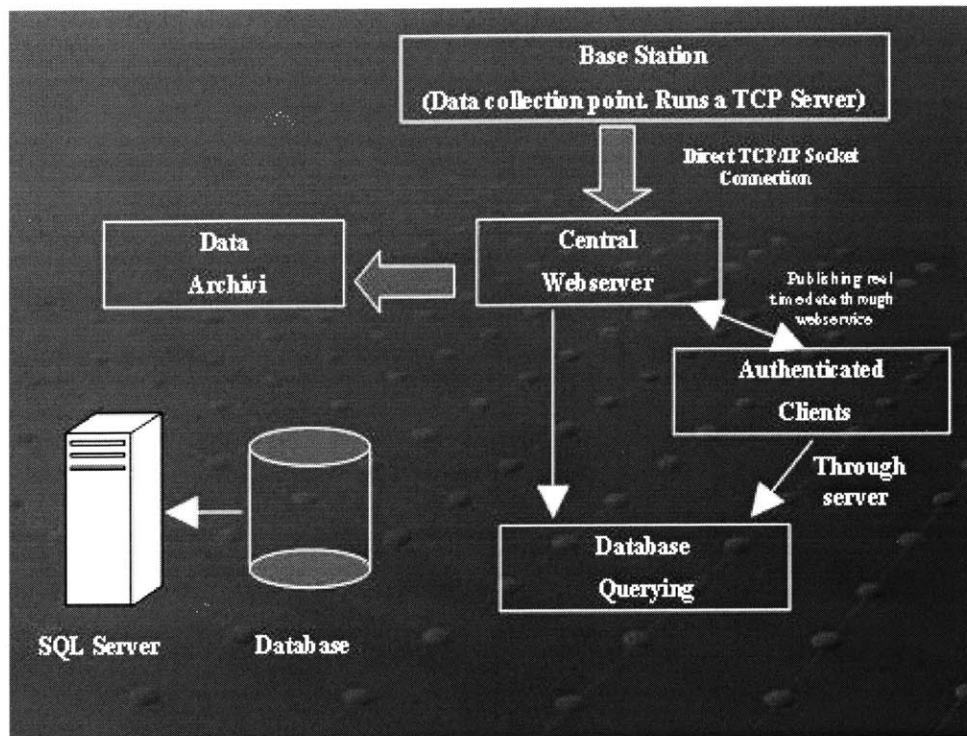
Base Station
(Data collection point. Runs a TCP Server)

Direct TCP/IP Socket Connection

Data Archivi

Central Webserver

Publishing real time data through webservice

Authenticated Clients

Through server

Database Querying

SQL Server

Database